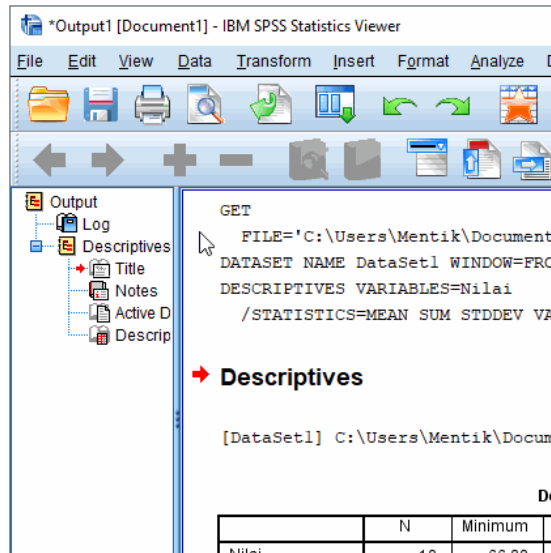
*Output1 [Document1] - IBM SPSS Statistics Viewer

File Edit View Data Transform Insert Format Analyze

Output
Log
Descriptives
Title
Notes
Active D
Descrip

GET
FILE='C:\Users\Mentik\Document
DATASET NAME DataSet1 WINDOW=FRO
DESCRIPTIVES VARIABLES=Nilai
/STATISTICS=MEAN SUM STDDEV VA

Descriptives

[DataSet1] C:\Users\Mentik\Docum

De

| | N | Minimum |
|---|---|---|
| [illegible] | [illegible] | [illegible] |